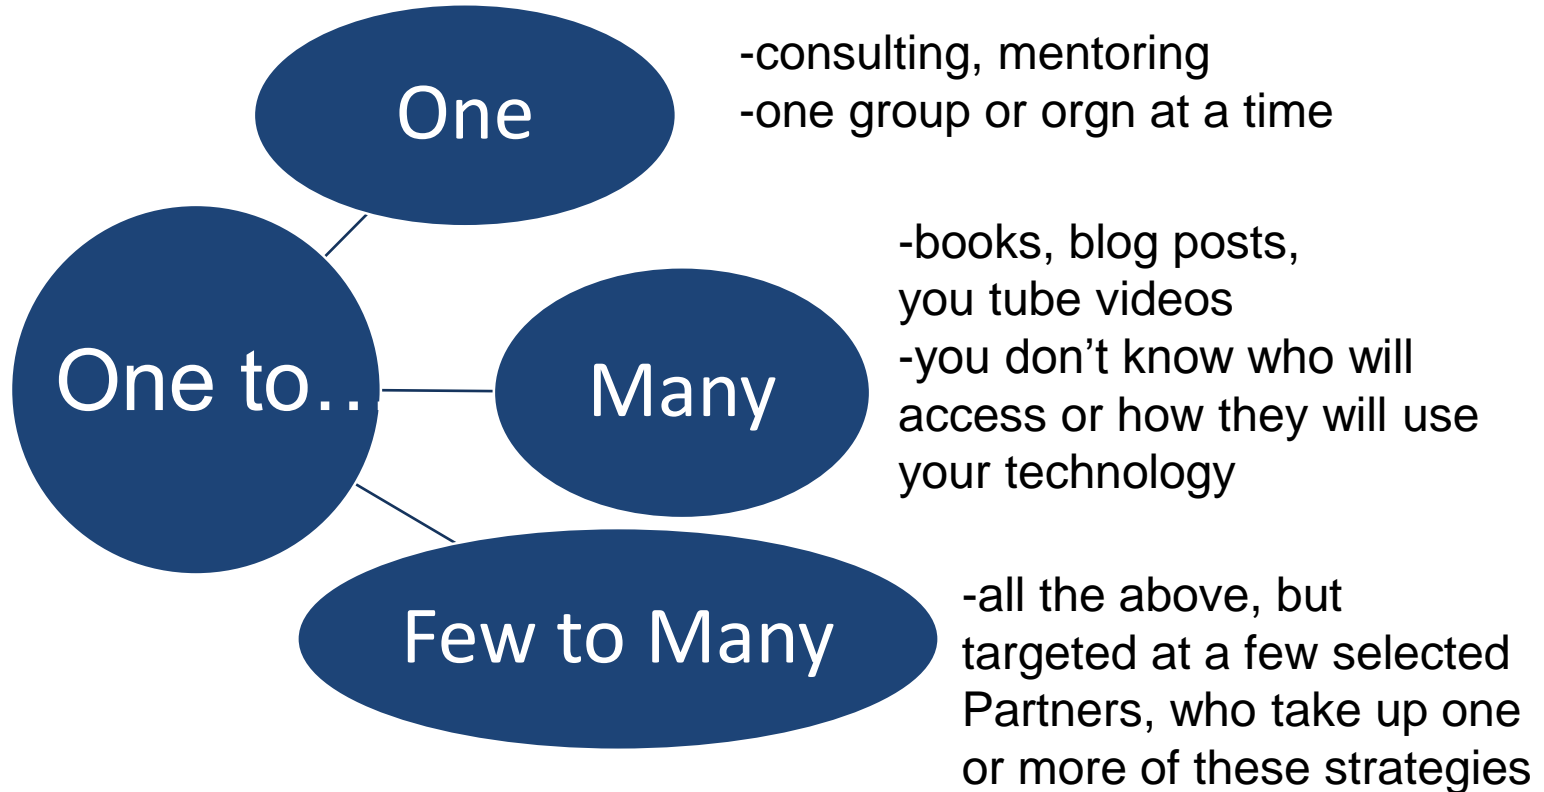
One

-consulting, mentoring
-one group or orgn at a time

One to…

Many

-books, blog posts, you tube videos
-you don't know who will access or how they will use your technology

Few to Many

-all the above, but targeted at a few selected Partners, who take up one or more of these strategies